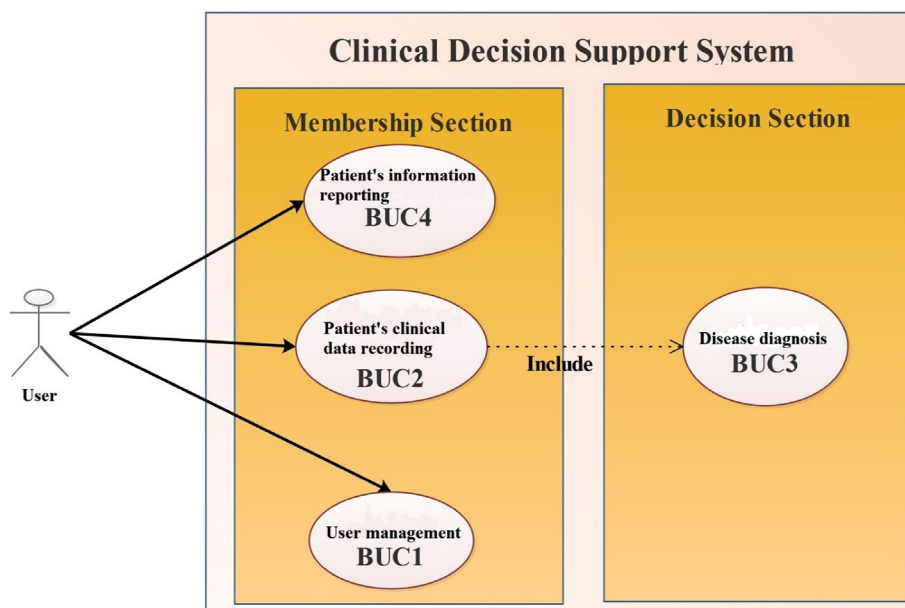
Clinical Decision Support System

Membership Section

Patient's information reporting
BUC4

Patient's clinical data recording
BUC2

User management
BUC1

Decision Section

Disease diagnosis
BUC3

Include

User